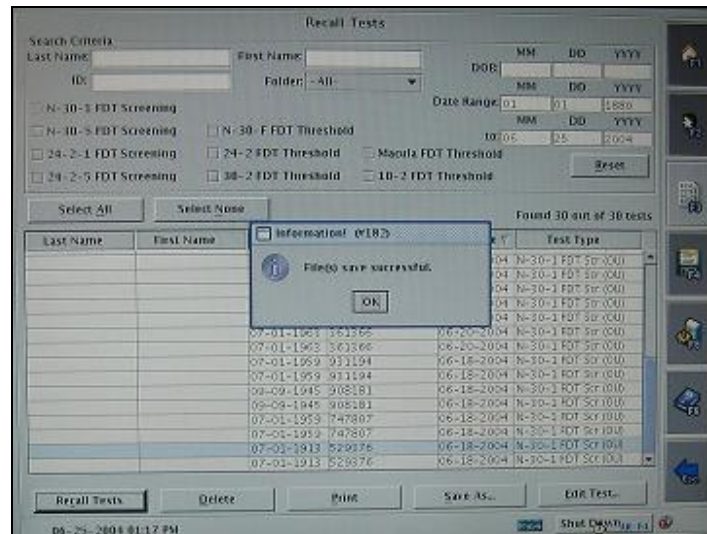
Recall Tests

Search Criteria

Last Name:

First Name:

ID:

Folder: -All-

DOB: MM DD YYYY

Date Range: MM DD YYYY 01 01 1880

to: MM DD YYYY 06 25 2004

N-30-1 FDT Screening

N-30-5 FDT Screening

N-30-F FDT Threshold

24-2-1 FDT Screening

24-2 FDT Threshold

Macula FDT Threshold

24-2-5 FDT Screening

30-2 FDT Threshold

10-2 FDT Threshold

Reset

Select All

Select None

Found 30 out of 30 tests

| Last Name | First Name | | | Test Type |
|---|---|---|---|---|
| | | | 04 | N-30-1 FDT Scr (OU) |
| | | | 04 | N-30-1 FDT Scr (OU) |
| | | | 04 | N-30-1 FDT Scr (OU) |
| | | | 04 | N-30-1 FDT Scr (OU) |
| | | | 04 | N-30-1 FDT Scr (OU) |
| | | 07-01-1961 | 161366 | 06-20-2004 | N-30-1 FDT Scr (OU) |
| | | 07-01-1963 | 161366 | 06-20-2004 | N-30-1 FDT Scr (OU) |
| | | 07-01-1959 | 931194 | 06-18-2004 | N-30-1 FDT Scr (OU) |
| | | 07-01-1959 | 931194 | 06-18-2004 | N-30-1 FDT Scr (OU) |
| | | 09-09-1945 | 908181 | 06-18-2004 | N-30-1 FDT Scr (OU) |
| | | 09-09-1945 | 908181 | 06-18-2004 | N-30-1 FDT Scr (OU) |
| | | 07-01-1959 | 747807 | 06-18-2004 | N-30-1 FDT Scr (OU) |
| | | 07-01-1959 | 747807 | 06-18-2004 | N-30-1 FDT Scr (OU) |
| | | 07-01-1913 | 529376 | 06-18-2004 | N-30-1 FDT Scr (OU) |
| | | 07-01-1913 | 529376 | 06-18-2004 | N-30-1 FDT Scr (OU) |

Information! (#182)

File(s) save successful.

OK

Recall Tests

Delete

Print

Save As...

Edit Test...

06-25-2004 01:17 PM

Shut Down